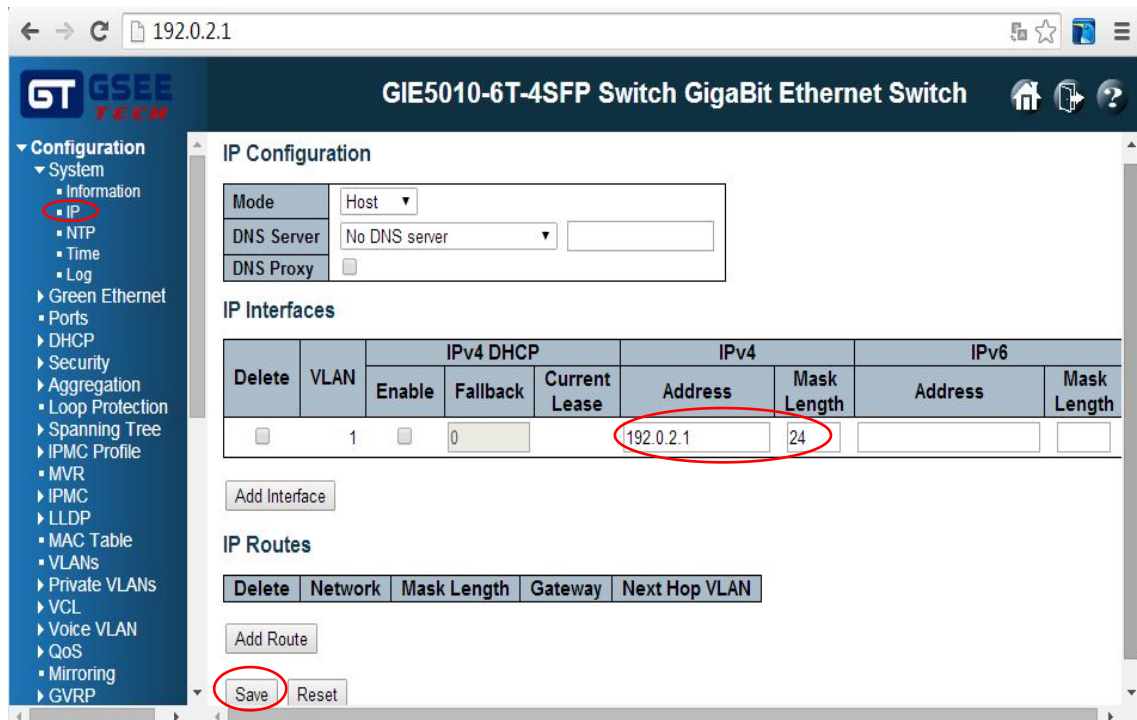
192.0.2.1

GT GSEE TECH

GIE5010-6T-4SFP Switch GigaBit Ethernet Switch

▾ Configuration
▾ System
▪ Information
▪ IP
▪ NTP
▪ Time
▪ Log
▸ Green Ethernet
▪ Ports
▸ DHCP
▸ Security
▸ Aggregation
▪ Loop Protection
▸ Spanning Tree
▸ IPMC Profile
▪ MVR
▸ IPMC
▸ LLDP
▪ MAC Table
▪ VLANs
▸ Private VLANs
▸ VCL
▸ Voice VLAN
▸ QoS
▪ Mirroring
▸ GVRP

IP Configuration

| Mode | Host ▾ |
|---|---|
| DNS Server | No DNS server ▾ |
| DNS Proxy | |

IP Interfaces

| Delete | VLAN | IPv4 DHCP Enable | IPv4 DHCP Fallback | IPv4 DHCP Current Lease | IPv4 Address | IPv4 Mask Length | IPv6 Address | IPv6 Mask Length |
|---|---|---|---|---|---|---|---|---|
| | 1 | | 0 | | 192.0.2.1 | 24 | | |

Add Interface

IP Routes

| Delete | Network | Mask Length | Gateway | Next Hop VLAN |
|---|---|---|---|---|

Add Route

Save Reset